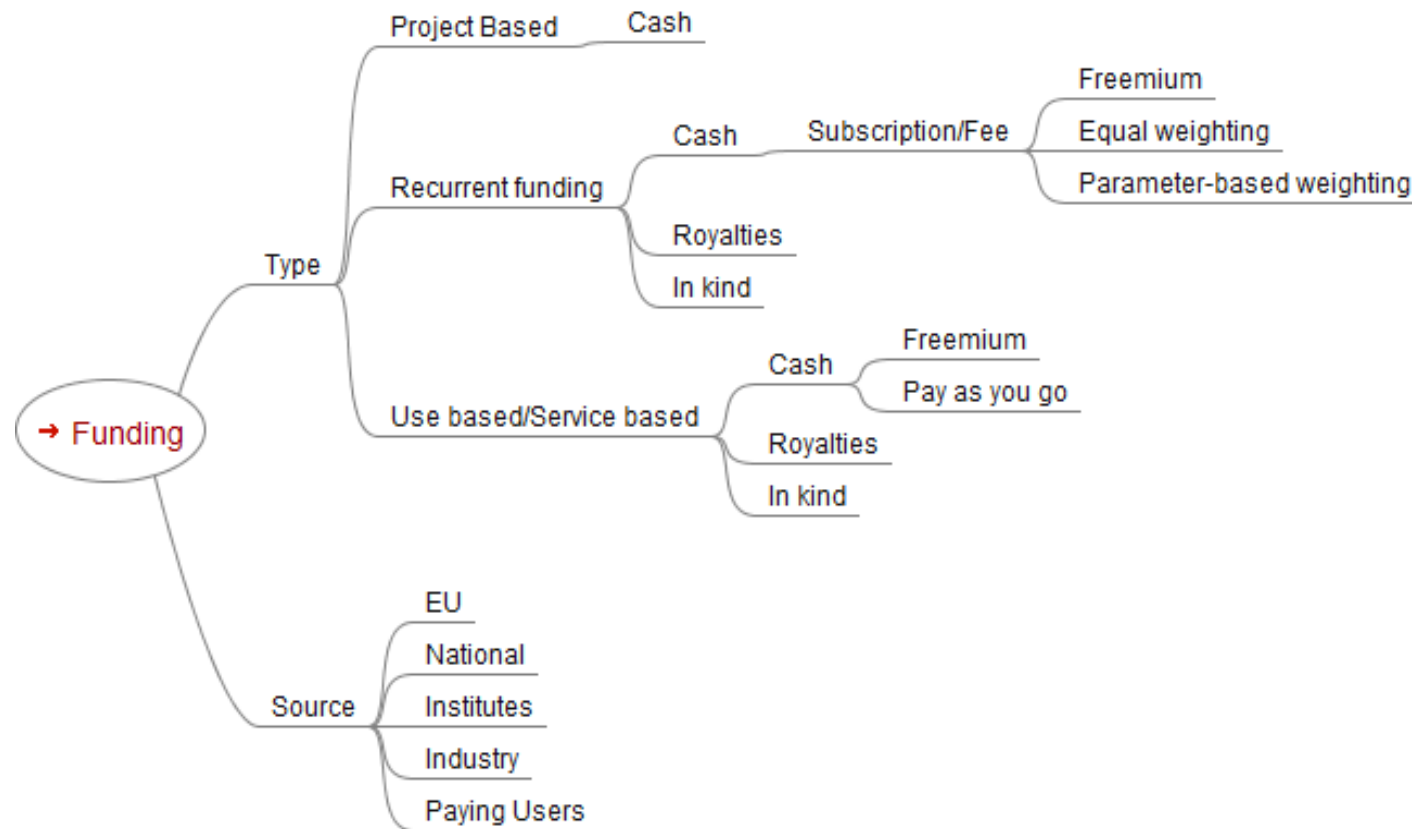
→ Funding

Type

Project Based

Cash

Recurrent funding

Cash

Subscription/Fee

Freemium

Equal weighting

Parameter-based weighting

Royalties

In kind

Use based/Service based

Cash

Freemium

Pay as you go

Royalties

In kind

Source

EU

National

Institutes

Industry

Paying Users